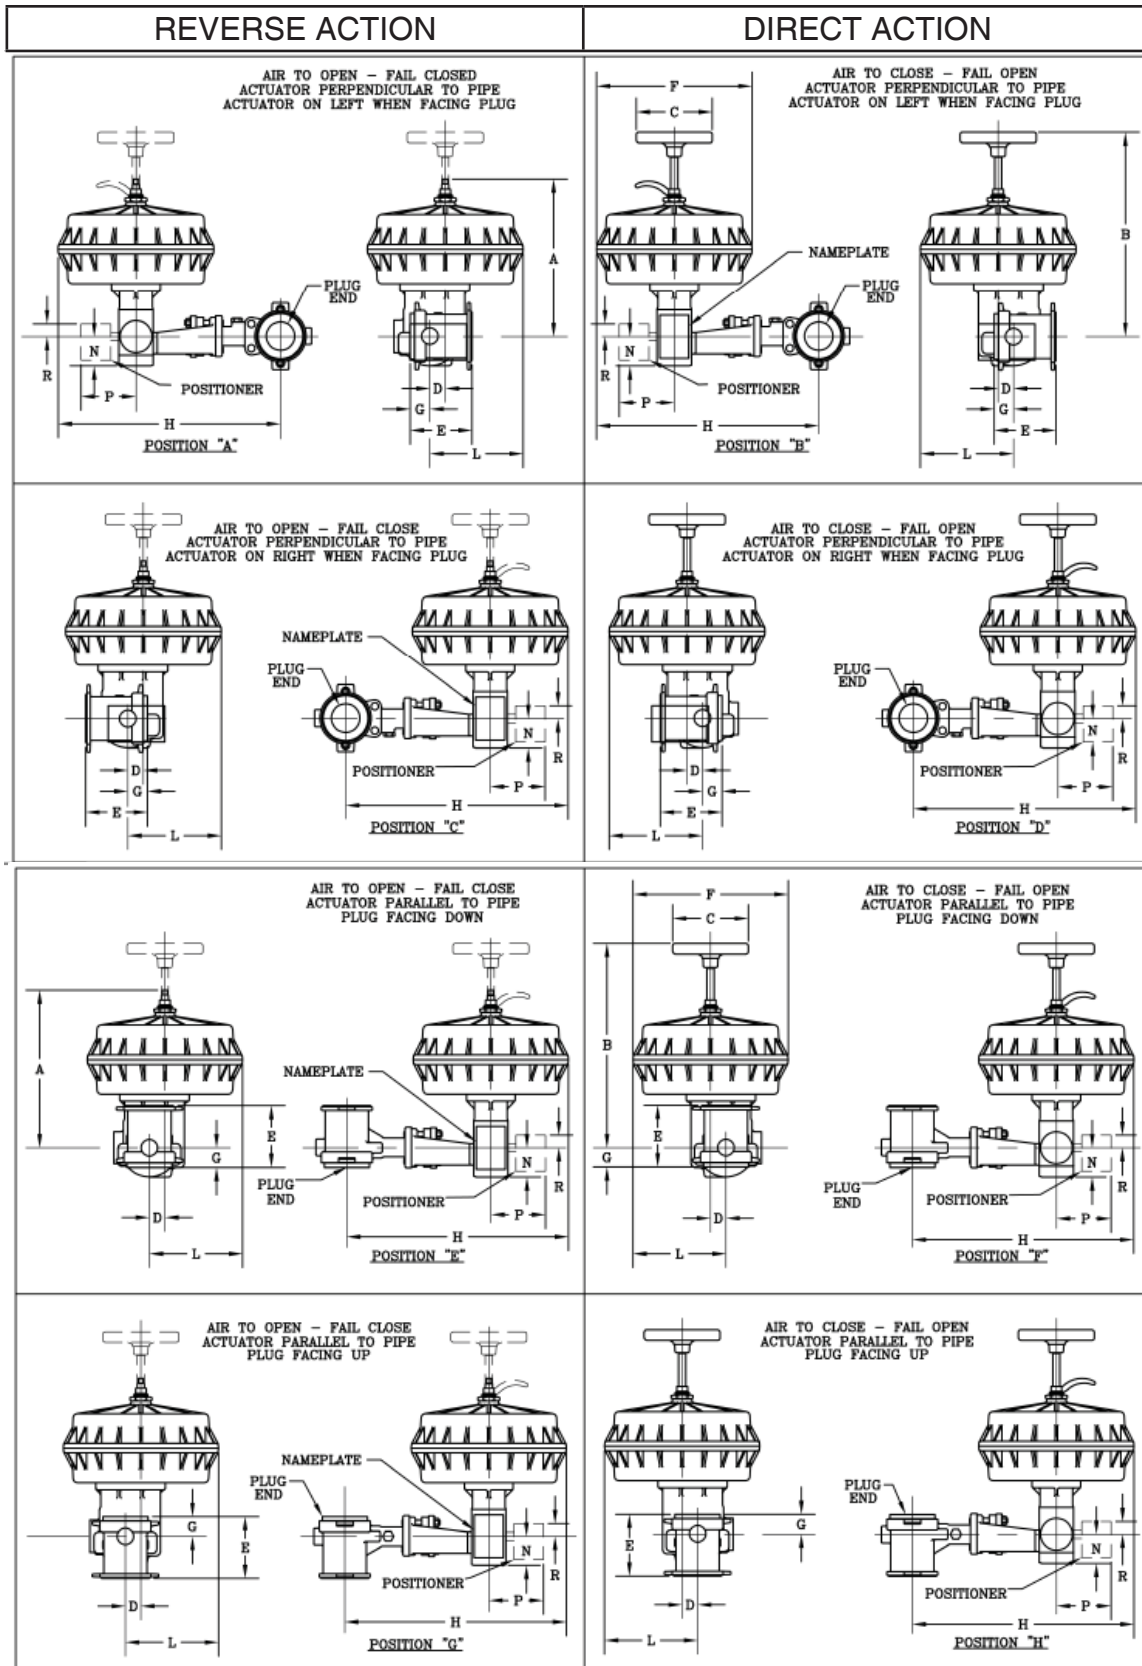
| REVERSE ACTION | DIRECT ACTION |
|---|---|

AIR TO OPEN – FAIL CLOSED
ACTUATOR PERPENDICULAR TO PIPE
ACTUATOR ON LEFT WHEN FACING PLUG

A
PLUG END
N
R
P
POSITIONER
H
D
G
E
L
POSITION "A"

AIR TO CLOSE – FAIL OPEN
ACTUATOR PERPENDICULAR TO PIPE
ACTUATOR ON LEFT WHEN FACING PLUG

F
C
B
NAMEPLATE
PLUG END
N
R
P
POSITIONER
H
D
G
E
L
POSITION "B"

AIR TO OPEN – FAIL CLOSE
ACTUATOR PERPENDICULAR TO PIPE
ACTUATOR ON RIGHT WHEN FACING PLUG

NAMEPLATE
PLUG END
D
G
E
L
N
R
P
POSITIONER
H
POSITION "C"

AIR TO CLOSE – FAIL OPEN
ACTUATOR PERPENDICULAR TO PIPE
ACTUATOR ON RIGHT WHEN FACING PLUG

PLUG END
D
G
E
L
N
R
P
POSITIONER
H
POSITION "D"

AIR TO OPEN – FAIL CLOSE
ACTUATOR PARALLEL TO PIPE
PLUG FACING DOWN

A
NAMEPLATE
E
G
PLUG END
N
R
POSITIONER
P
D
L
H
POSITION "E"

AIR TO CLOSE – FAIL OPEN
ACTUATOR PARALLEL TO PIPE
PLUG FACING DOWN

F
C
B
E
G
PLUG END
N
R
POSITIONER
P
D
L
H
POSITION "F"

AIR TO OPEN – FAIL CLOSE
ACTUATOR PARALLEL TO PIPE
PLUG FACING UP

NAMEPLATE
PLUG END
G
E
N
R
POSITIONER
P
D
L
H
POSITION "G"

AIR TO CLOSE – FAIL OPEN
ACTUATOR PARALLEL TO PIPE
PLUG FACING UP

PLUG END
G
E
N
R
POSITIONER
P
D
L
H
POSITION "H"